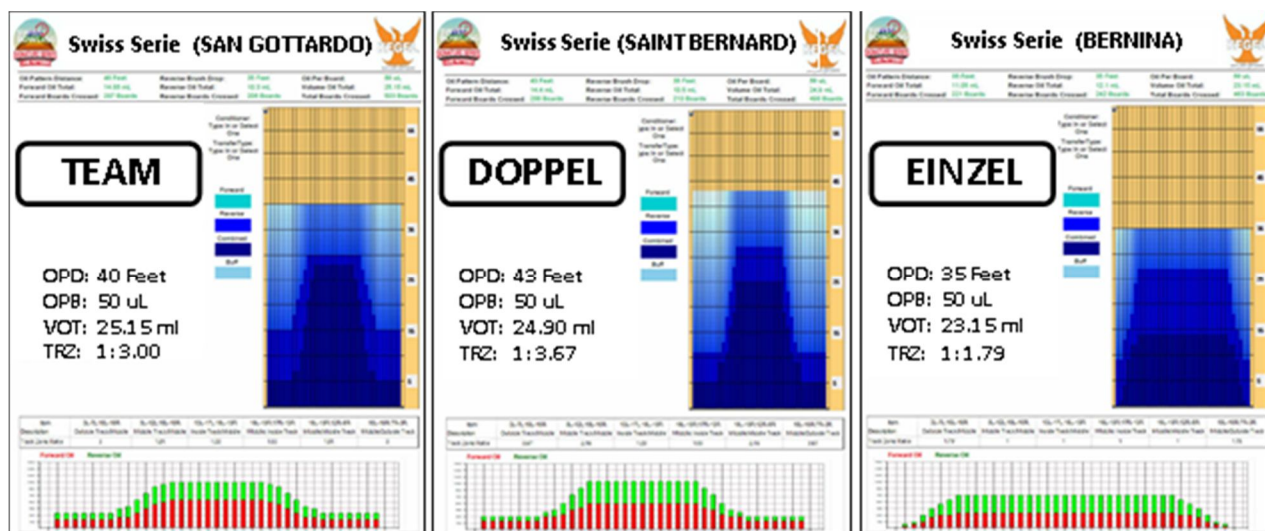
Swiss Serie (SAN GOTTARDO)

TEAM

OPD: 40 Feet
OPB: 50 uL
VOT: 25.15 ml
TRZ: 1:3.00

Forward
Reverse
Combined
Buff

Forward Oil Reverse Oil

Swiss Serie (SAINT BERNARD)

DOPPEL

OPD: 43 Feet
OPB: 50 uL
VOT: 24.90 ml
TRZ: 1:3.67

Forward
Reverse
Combined
Buff

Forward Oil Reverse Oil

Swiss Serie (BERNINA)

EINZEL

OPD: 35 Feet
OPB: 50 uL
VOT: 23.15 ml
TRZ: 1:1.79

Forward
Reverse
Combined
Buff

Forward Oil Reverse Oil